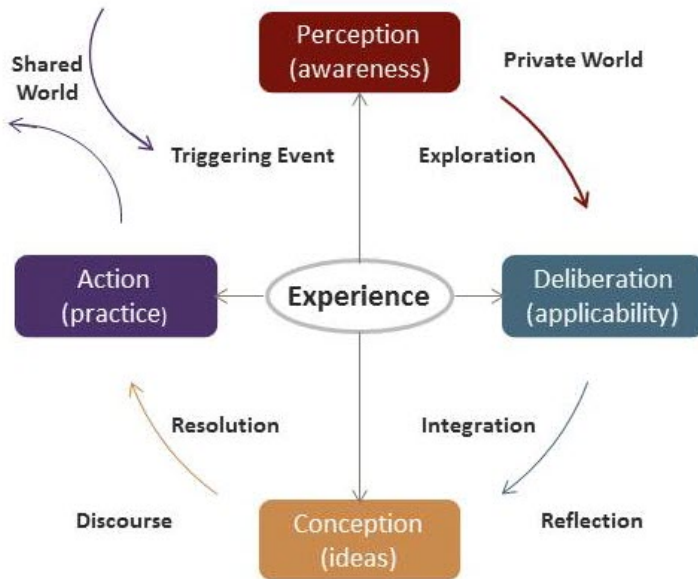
Shared World

Perception (awareness)

Private World

Triggering Event

Exploration

Action (practice)

Experience

Deliberation (applicability)

Resolution

Integration

Discourse

Conception (ideas)

Reflection